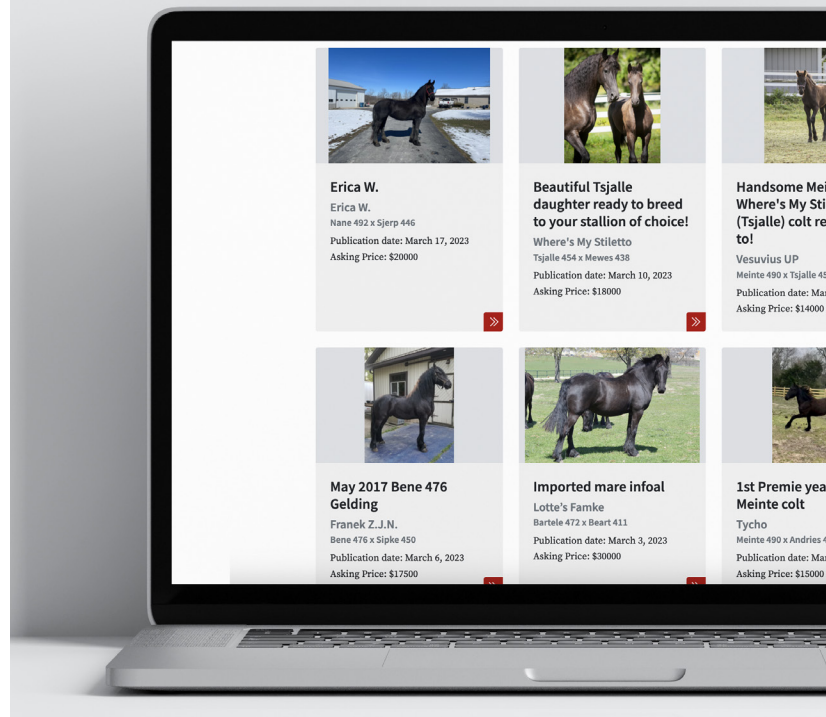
Erica W.

Erica W.

Nane 492 x Sjerp 446

Publication date: March 17, 2023

Asking Price: $20000

»

Beautiful Tsjalle daughter ready to breed to your stallion of choice!

Where's My Stiletto

Tsjalle 454 x Mewes 438

Publication date: March 10, 2023

Asking Price: $18000

»

Handsome Mei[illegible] Where's My Sti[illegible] (Tsjalle) colt re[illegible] to!

Vesuvius UP

Meinte 490 x Tsjalle 45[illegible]

Publication date: Mar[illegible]

Asking Price: $14000

May 2017 Bene 476 Gelding

Franek Z.J.N.

Bene 476 x Sipke 450

Publication date: March 6, 2023

Asking Price: $17500

»

Imported mare infoal

Lotte's Famke

Bartele 472 x Beart 411

Publication date: March 3, 2023

Asking Price: $30000

»

1st Premie yea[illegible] Meinte colt

Tycho

Meinte 490 x Andries 4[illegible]

Publication date: Mar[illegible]

Asking Price: $15000